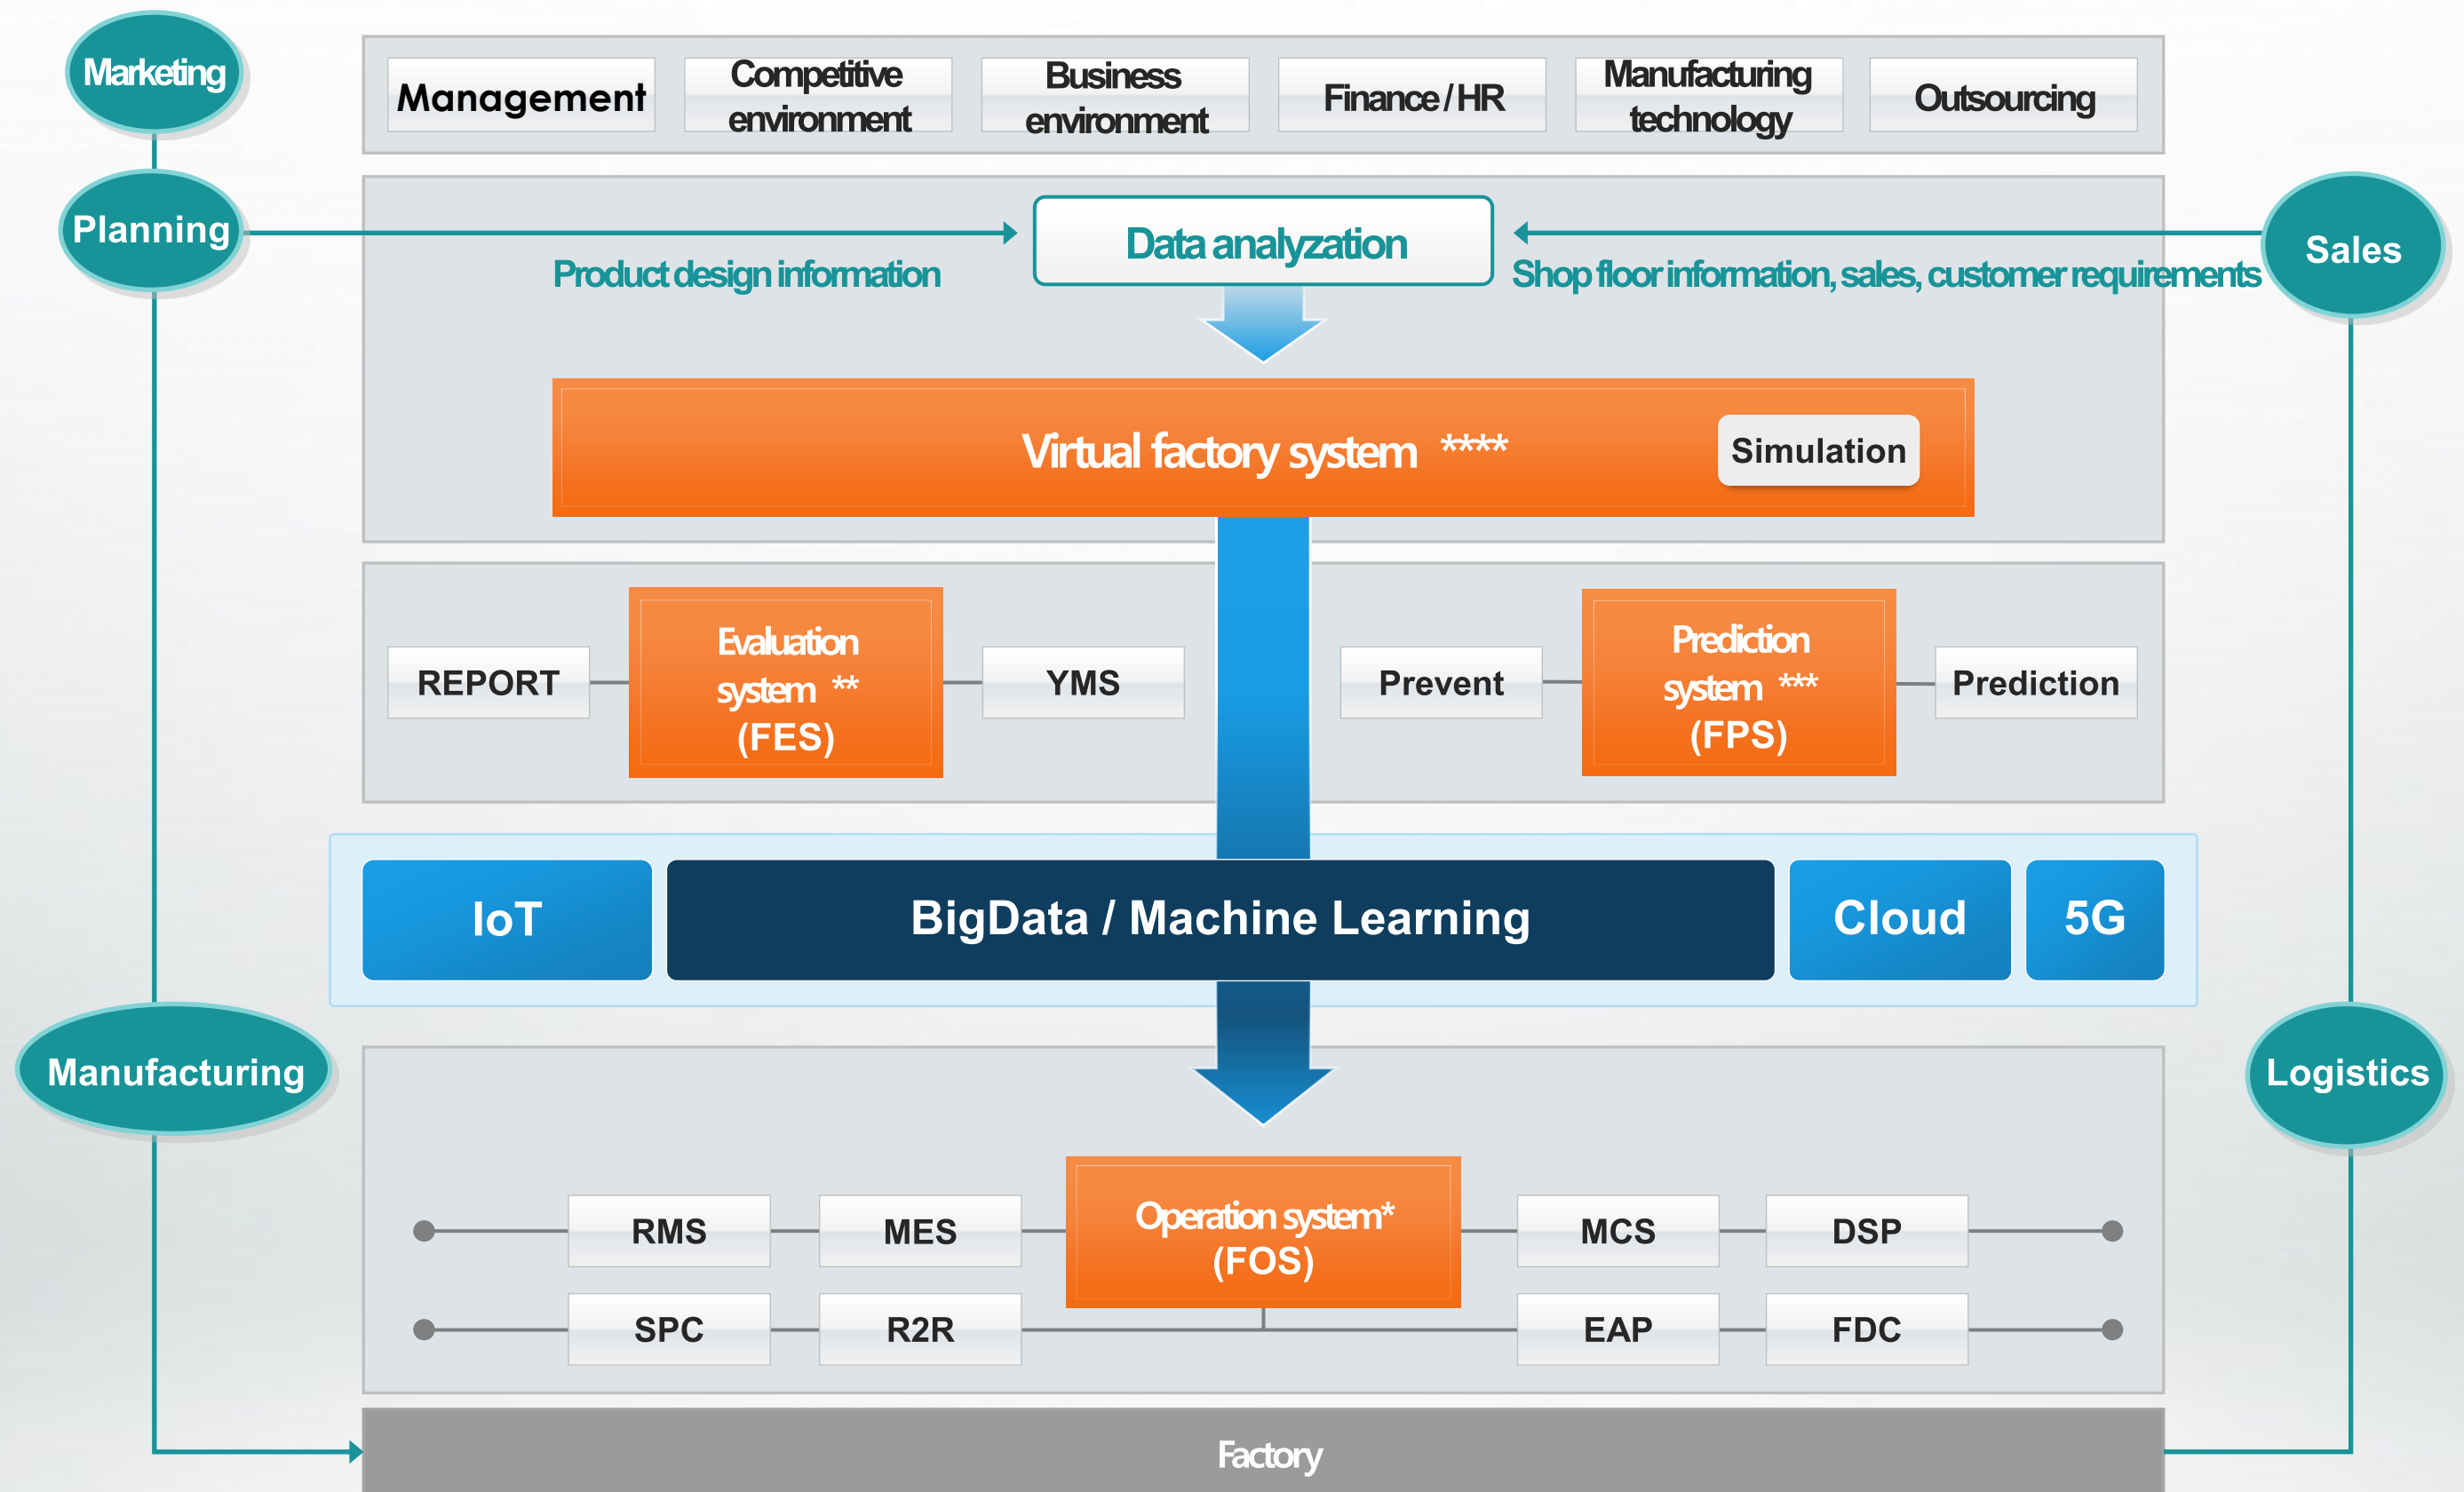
Marketing

Management | Competitive environment | Business environment | Finance / HR | Manufacturing technology | Outsourcing

Planning

Data analyzation

Sales

Product design information

Shop floor information, sales, customer requirements

Virtual factory system ****

Simulation

REPORT

Evaluation system ** (FES)

YMS

Prevent

Prediction system *** (FPS)

Prediction

IoT

BigData / Machine Learning

Cloud

5G

Manufacturing

Logistics

RMS

MES

Operation system* (FOS)

MCS

DSP

SPC

R2R

EAP

FDC

Factory